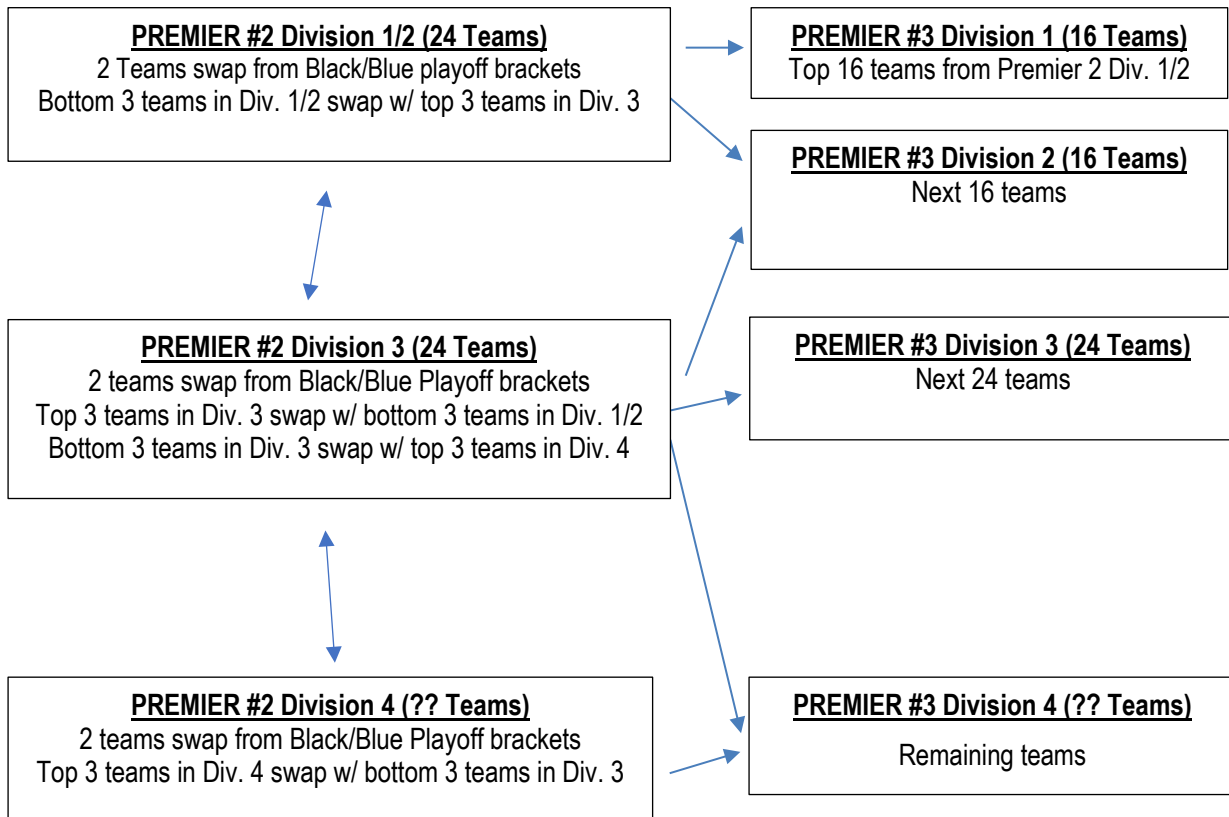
**PREMIER #2 Division 1/2 (24 Teams)**
2 Teams swap from Black/Blue playoff brackets
Bottom 3 teams in Div. 1/2 swap w/ top 3 teams in Div. 3

**PREMIER #3 Division 1 (16 Teams)**
Top 16 teams from Premier 2 Div. 1/2

**PREMIER #3 Division 2 (16 Teams)**
Next 16 teams

**PREMIER #2 Division 3 (24 Teams)**
2 teams swap from Black/Blue Playoff brackets
Top 3 teams in Div. 3 swap w/ bottom 3 teams in Div. 1/2
Bottom 3 teams in Div. 3 swap w/ top 3 teams in Div. 4

**PREMIER #3 Division 3 (24 Teams)**
Next 24 teams

**PREMIER #2 Division 4 (?? Teams)**
2 teams swap from Black/Blue Playoff brackets
Top 3 teams in Div. 4 swap w/ bottom 3 teams in Div. 3

**PREMIER #3 Division 4 (?? Teams)**
Remaining teams